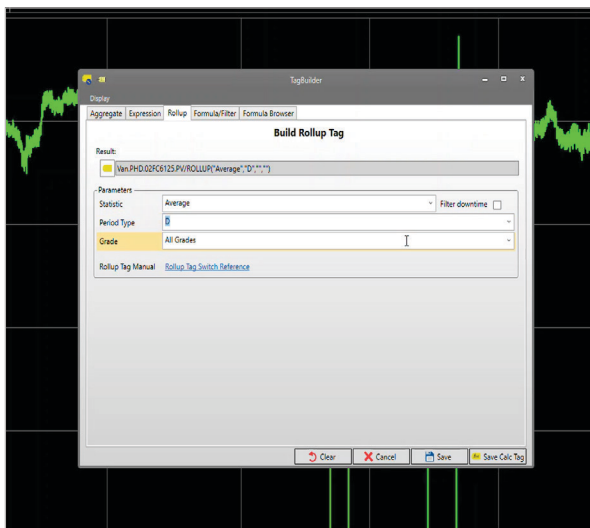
TagBuilder

Display

Aggregate | Expression | Rollup | Formula/Filter | Formula Browser

Build Rollup Tag

Result:

Van.PHD.02FC6125.PV/ROLLUP("Average","D","","")

Parameters

| | | |
|---|---|---|
| Statistic | Average | Filter downtime |
| Period Type | D | |
| Grade | All Grades | |

Rollup Tag Manual Rollup Tag Switch Reference

Clear Cancel Save Save Calc Tag